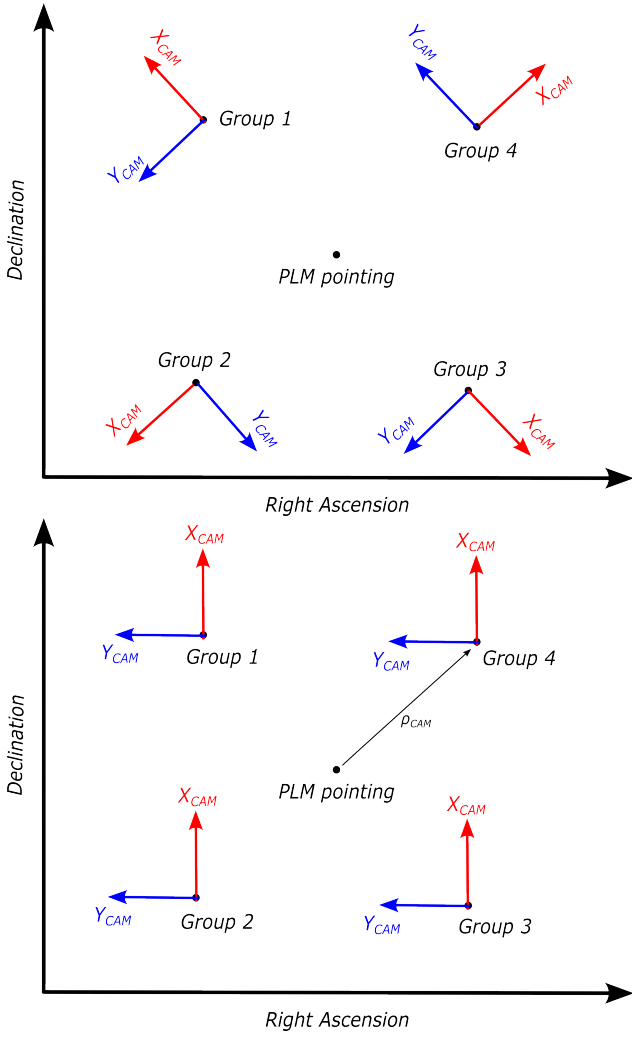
$X_{CAM}$
Group 1
$Y_{CAM}$
$Y_{CAM}$
$X_{CAM}$
Group 4
Declination
PLM pointing
Group 2
$X_{CAM}$
$Y_{CAM}$
Group 3
$Y_{CAM}$
$X_{CAM}$
Right Ascension

$X_{CAM}$
$Y_{CAM}$
Group 1
$X_{CAM}$
$Y_{CAM}$
Group 4
$\rho_{CAM}$
Declination
PLM pointing
$X_{CAM}$
$Y_{CAM}$
Group 2
$X_{CAM}$
$Y_{CAM}$
Group 3
Right Ascension